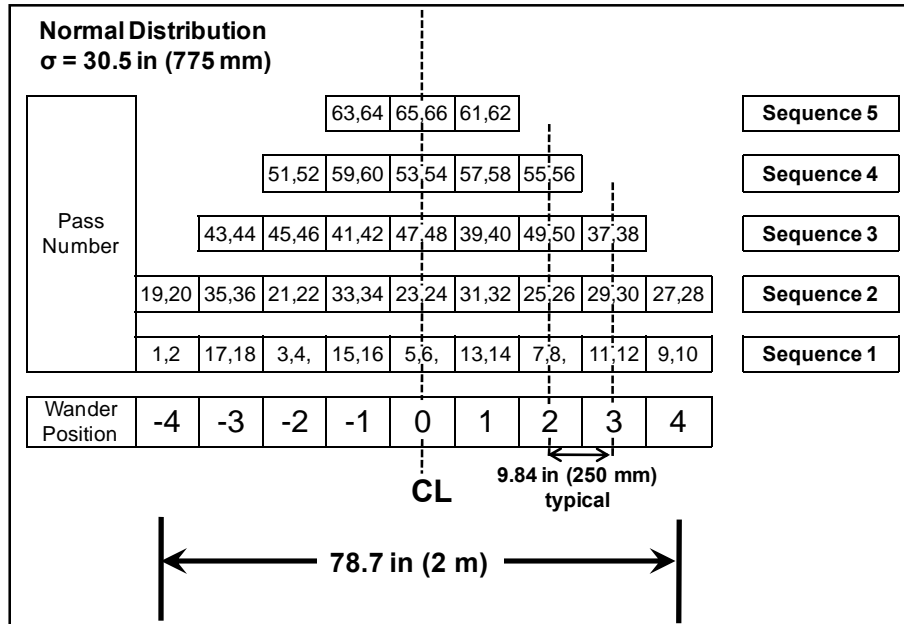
**Normal Distribution**
**σ = 30.5 in (775 mm)**

Pass Number

| | | | | | | | | |
|---|---|---|---|---|---|---|---|---|
| | | | 63,64 | 65,66 | 61,62 | | | |
| | | 51,52 | 59,60 | 53,54 | 57,58 | 55,56 | | |
| | 43,44 | 45,46 | 41,42 | 47,48 | 39,40 | 49,50 | 37,38 | |
| 19,20 | 35,36 | 21,22 | 33,34 | 23,24 | 31,32 | 25,26 | 29,30 | 27,28 |
| 1,2 | 17,18 | 3,4, | 15,16 | 5,6, | 13,14 | 7,8, | 11,12 | 9,10 |

**Sequence 5**
**Sequence 4**
**Sequence 3**
**Sequence 2**
**Sequence 1**

| Wander Position | -4 | -3 | -2 | -1 | 0 | 1 | 2 | 3 | 4 |
|---|---|---|---|---|---|---|---|---|---|

**CL**

**9.84 in (250 mm) typical**

**78.7 in (2 m)**